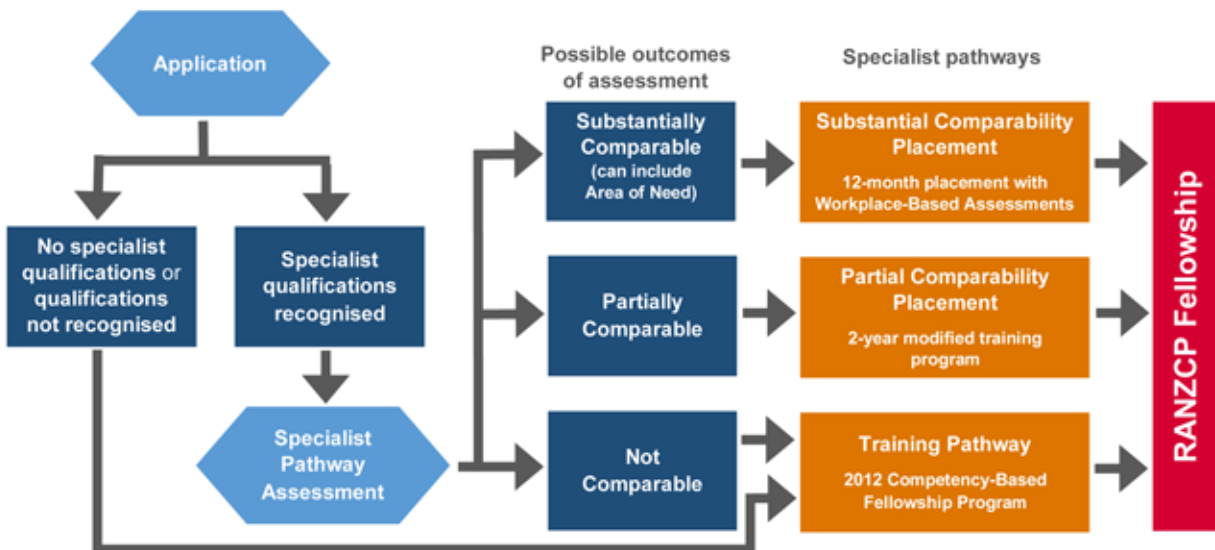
Application

No specialist qualifications or qualifications not recognised

Specialist qualifications recognised

Specialist Pathway Assessment

Possible outcomes of assessment

Substantially Comparable (can include Area of Need)

Partially Comparable

Not Comparable

Specialist pathways

Substantial Comparability Placement

12-month placement with Workplace-Based Assessments

Partial Comparability Placement

2-year modified training program

Training Pathway

2012 Competency-Based Fellowship Program

RANZCP Fellowship